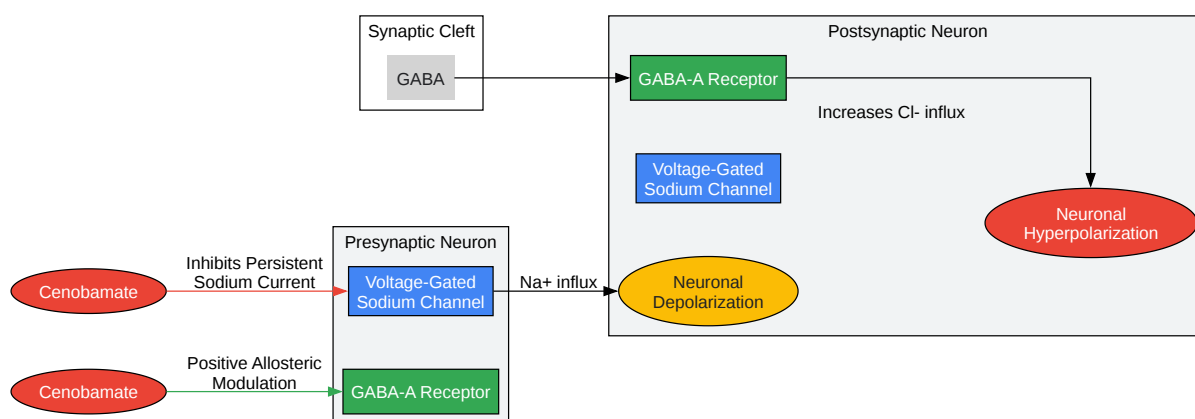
Synaptic Cleft

GABA

Postsynaptic Neuron

GABA-A Receptor

Increases Cl- influx

Voltage-Gated Sodium Channel

Neuronal Hyperpolarization

Presynaptic Neuron

Cenobamate

Inhibits Persistent Sodium Current

Voltage-Gated Sodium Channel

Na+ influx

Neuronal Depolarization

Cenobamate

Positive Allosteric Modulation

GABA-A Receptor